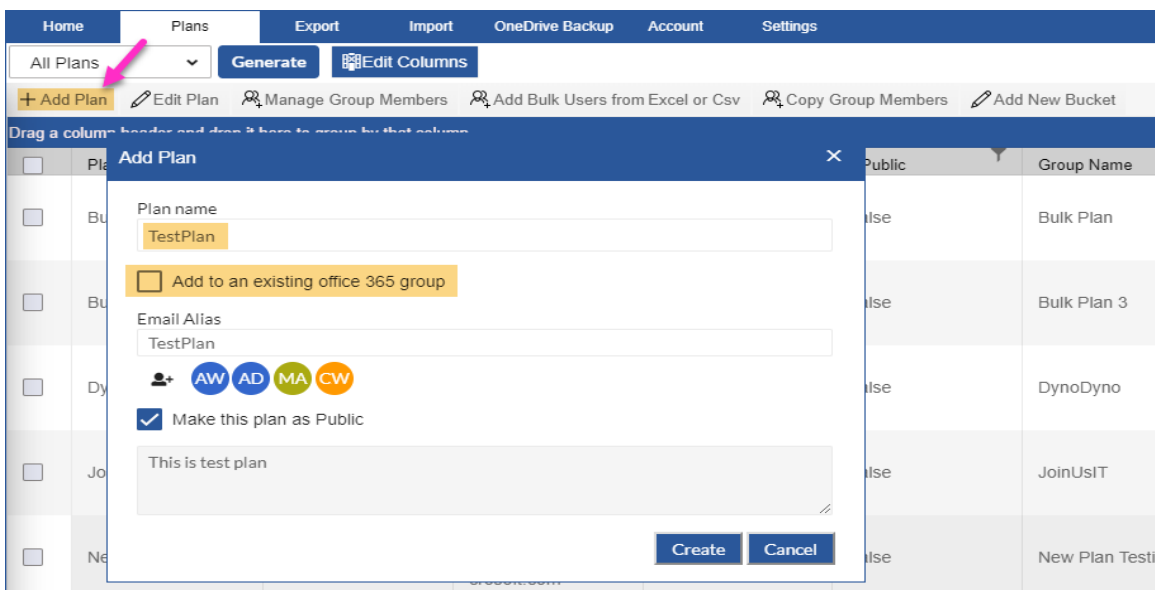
Home Plans Export Import OneDrive Backup Account Settings

All Plans

Generate

Edit Columns

+ Add Plan  Edit Plan  Manage Group Members  Add Bulk Users from Excel or Csv  Copy Group Members  Add New Bucket

Drag a column header and drop it here to group by that column

| | Pl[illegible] | Public | Group Name |
|---|---|---|---|
| | Bu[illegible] | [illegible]lse | Bulk Plan |
| | Bu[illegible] | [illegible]lse | Bulk Plan 3 |
| | Dy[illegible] | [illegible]lse | DynoDyno |
| | Jo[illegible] | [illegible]lse | JoinUsIT |
| | Ne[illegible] | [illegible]lse | New Plan Testi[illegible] |

Add Plan ×

Plan name

TestPlan

Add to an existing office 365 group

Email Alias

TestPlan

AW AD MA CW

Make this plan as Public

This is test plan

Create Cancel